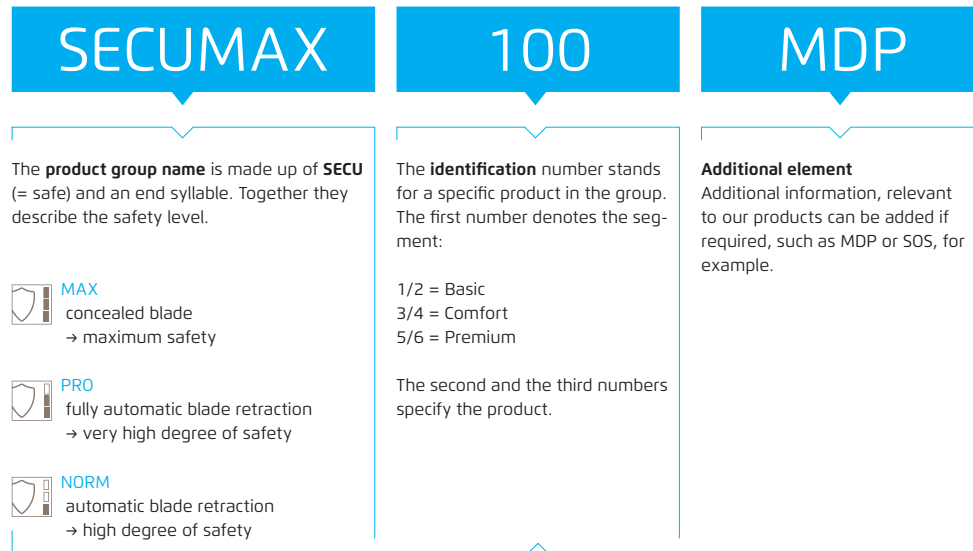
SECUMAX

100

MDP

The **product group name** is made up of **SECU** (= safe) and an end syllable. Together they describe the safety level.

MAX
concealed blade
→ maximum safety

PRO
fully automatic blade retraction
→ very high degree of safety

NORM
automatic blade retraction
→ high degree of safety

The **identification** number stands for a specific product in the group. The first number denotes the segment:

1/2 = Basic
3/4 = Comfort
5/6 = Premium

The second and the third numbers specify the product.

**Additional element**
Additional information, relevant to our products can be added if required, such as MDP or SOS, for example.